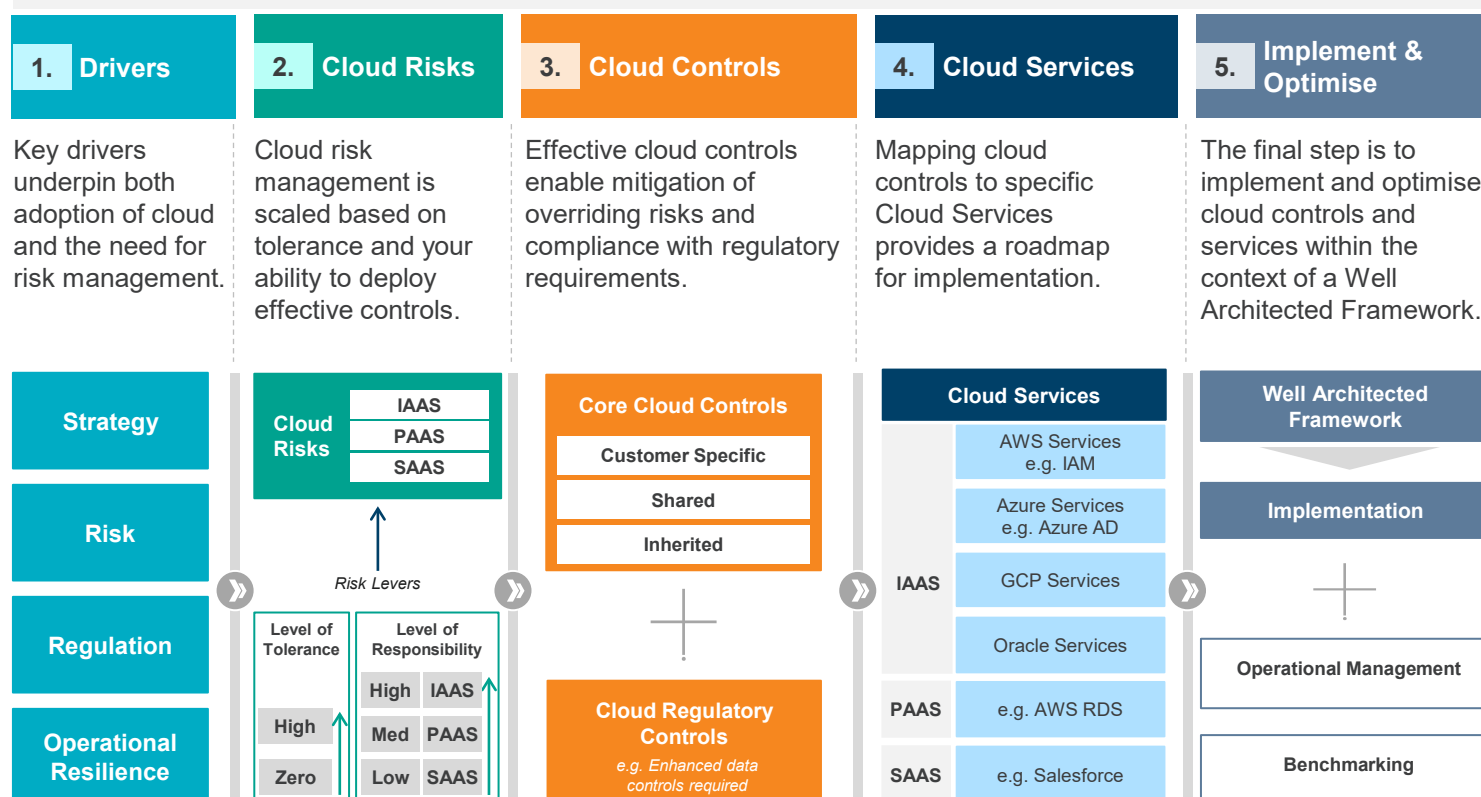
1. Drivers

Key drivers underpin both adoption of cloud and the need for risk management.

2. Cloud Risks

Cloud risk management is scaled based on tolerance and your ability to deploy effective controls.

3. Cloud Controls

Effective cloud controls enable mitigation of overriding risks and compliance with regulatory requirements.

4. Cloud Services

Mapping cloud controls to specific Cloud Services provides a roadmap for implementation.

5. Implement & Optimise

The final step is to implement and optimise cloud controls and services within the context of a Well Architected Framework.

Strategy

Risk

Regulation

Operational Resilience

Cloud Risks

IAAS

PAAS

SAAS

Risk Levers

Level of Tolerance

High

Zero

Level of Responsibility

| High | IAAS |
|---|---|
| Med | PAAS |
| Low | SAAS |

Core Cloud Controls

Customer Specific

Shared

Inherited

Cloud Regulatory Controls

e.g. Enhanced data controls required

Cloud Services

| IAAS | AWS Services e.g. IAM |
|---|---|
| | Azure Services e.g. Azure AD |
| | GCP Services |
| | Oracle Services |
| PAAS | e.g. AWS RDS |
| SAAS | e.g. Salesforce |

Well Architected Framework

Implementation

Operational Management

Benchmarking